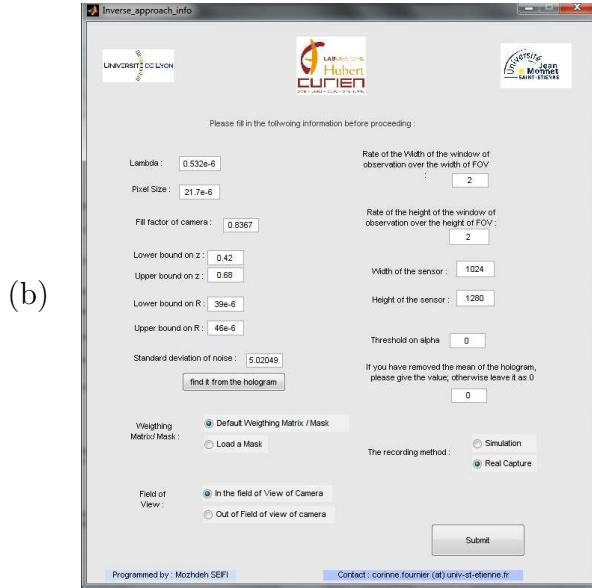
Inverse_approach_info

UNIVERSITÉ DE LYON

LABORATOIRE Hubert CURIEN

Université Jean Monnet SAINT-ETIENNE

(b)

Please fill in the follwoing information before proceeding :

Lambda : 0.532e-6

Pixel Size : 21.7e-6

Fill factor of camera : 0.8367

Lower bound on z : 0.42

Upper bound on z : 0.68

Lower bound on R : 39e-6

Upper bound on R : 46e-6

Standard deviation of noise : 5.02049

find it from the hologram

Rate of the Width of the window of observation over the width of FOV : 2

Rate of the height of the window of observation over the height of FOV : 2

Width of the sensor : 1024

Height of the sensor : 1280

Threshold on alpha 0

If you have removed the mean of the hologram, please give the value; otherwise leave it as 0

0

Weigthing Matrix/ Mask :

Default Weigthing Matrix / Mask

Load a Mask

The recording method :

Simulation

Real Capture

Field of View :

In the field of View of Camera

Out of Field of view of camera

Submit

Programmed by : Mozhdeh SEIFI

Contact : corinne.fournier (at) univ-st-etienne.fr